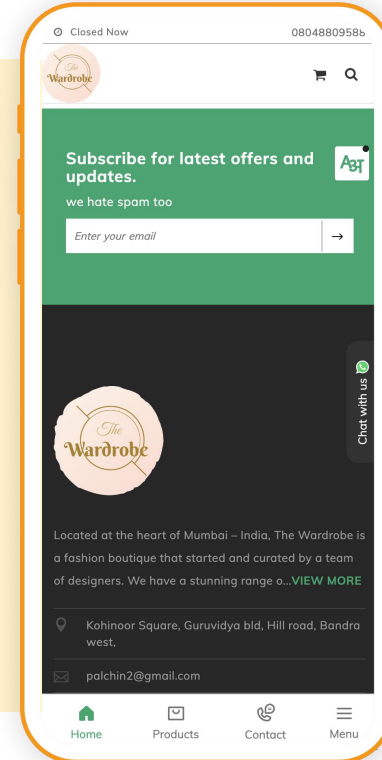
Closed Now

08048809586

The Wardrobe

Subscribe for latest offers and updates.

we hate spam too

Enter your email

→

Chat with us

The Wardrobe

Located at the heart of Mumbai – India, The Wardrobe is a fashion boutique that started and curated by a team of designers. We have a stunning range o...VIEW MORE

Kohinoor Square, Guruvidya bld, Hill road, Bandra west,

palchin2@gmail.com

Home

Products

Contact

Menu